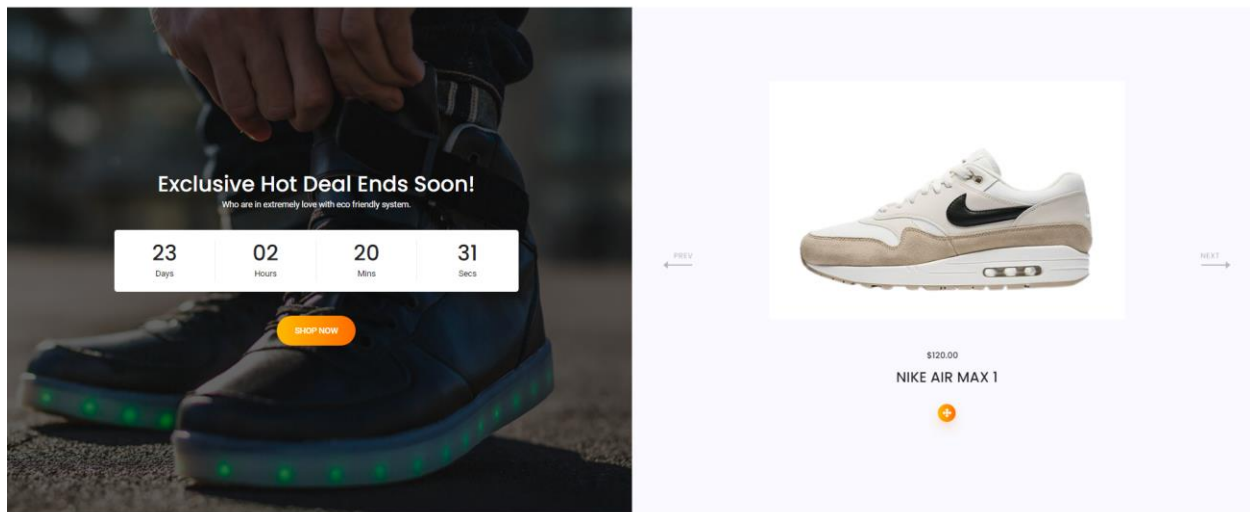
Exclusive Hot Deal Ends Soon!

Who are in extremely love with eco friendly system.

| 23 | 02 | 20 | 31 |
|---|---|---|---|
| Days | Hours | Mins | Secs |

SHOP NOW

PREV

NEXT

$120.00

NIKE AIR MAX 1